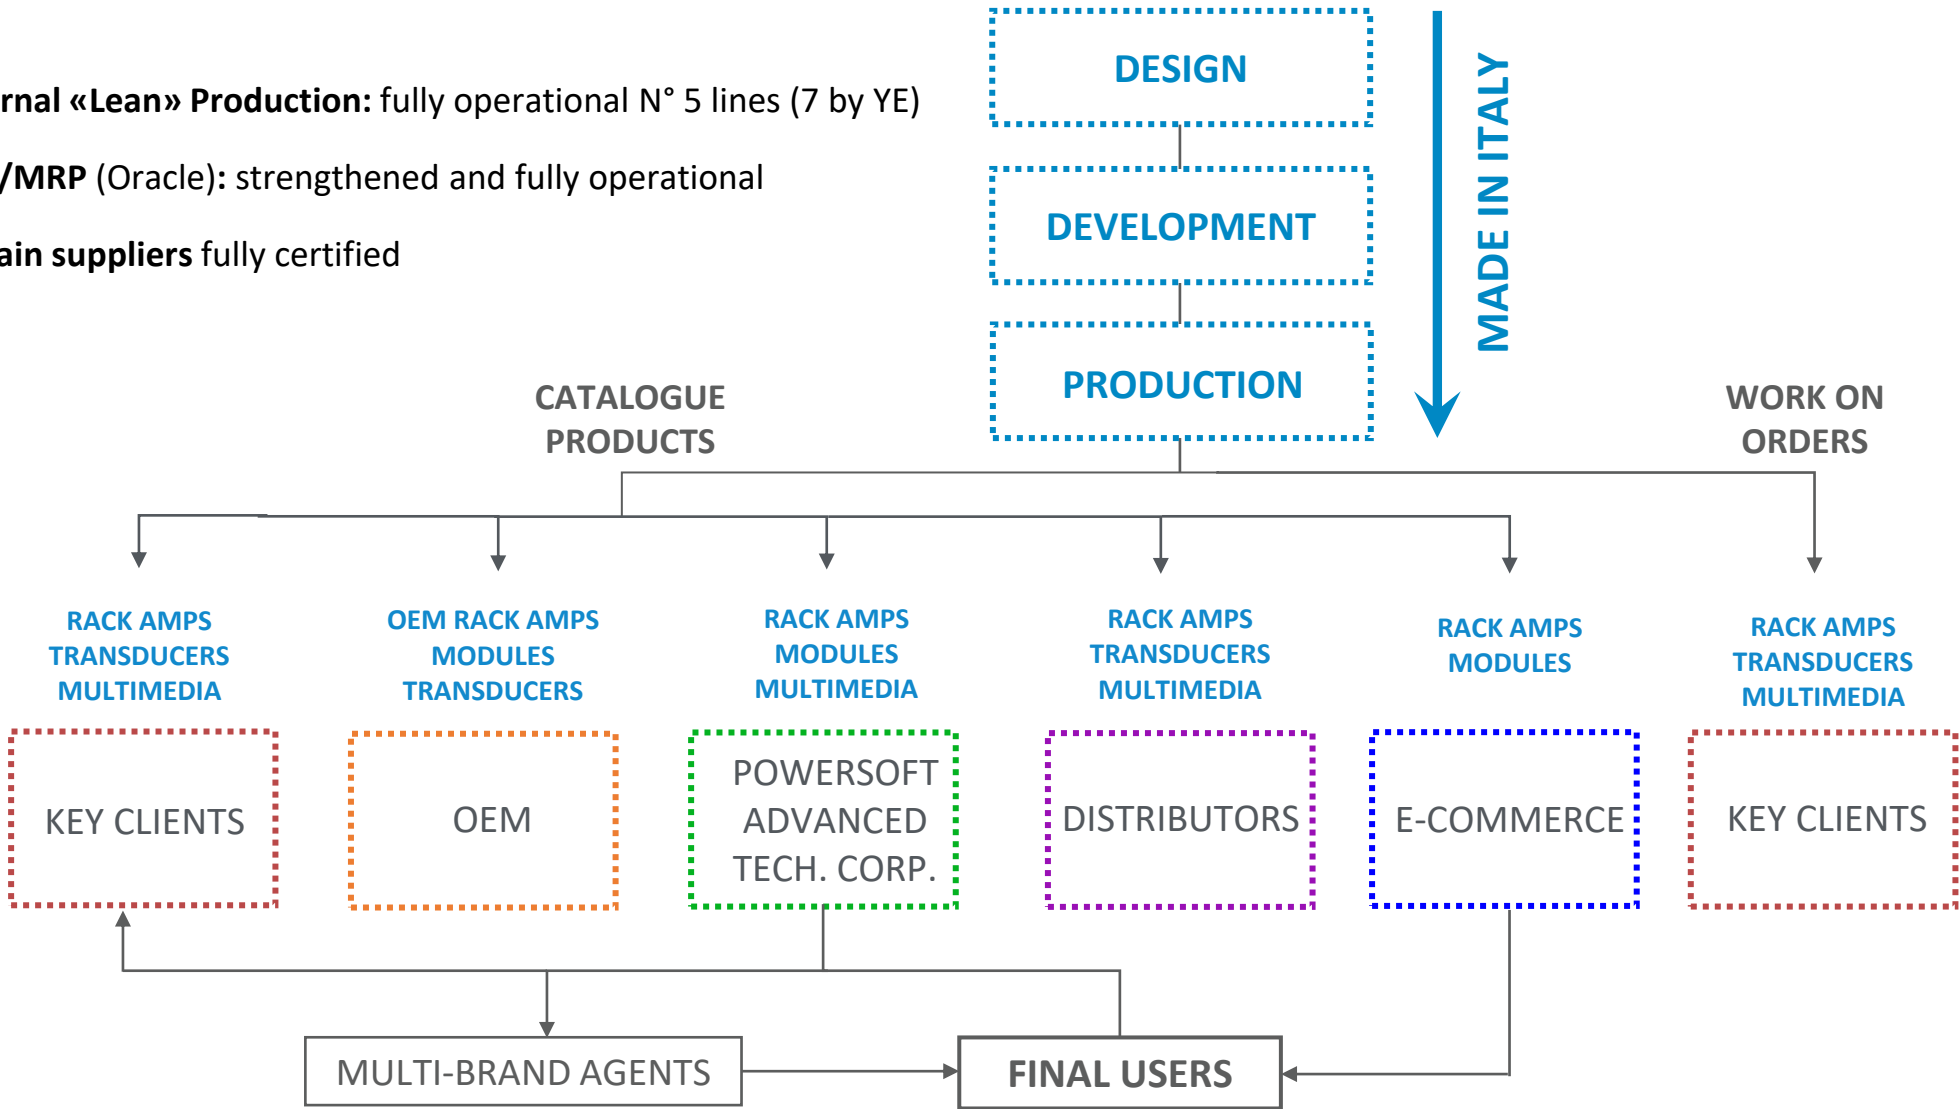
rnal «Lean» Production: fully operational N° 5 lines (7 by YE)

/MRP (Oracle): strengthened and fully operational

ain suppliers fully certified

DESIGN

DEVELOPMENT

PRODUCTION

MADE IN ITALY

CATALOGUE PRODUCTS

WORK ON ORDERS

RACK AMPS
TRANSDUCERS
MULTIMEDIA

KEY CLIENTS

OEM RACK AMPS
MODULES
TRANSDUCERS

OEM

RACK AMPS
MODULES
MULTIMEDIA

POWERSOFT ADVANCED TECH. CORP.

RACK AMPS
TRANSDUCERS
MULTIMEDIA

DISTRIBUTORS

RACK AMPS
MODULES

E-COMMERCE

RACK AMPS
TRANSDUCERS
MULTIMEDIA

KEY CLIENTS

MULTI-BRAND AGENTS

FINAL USERS